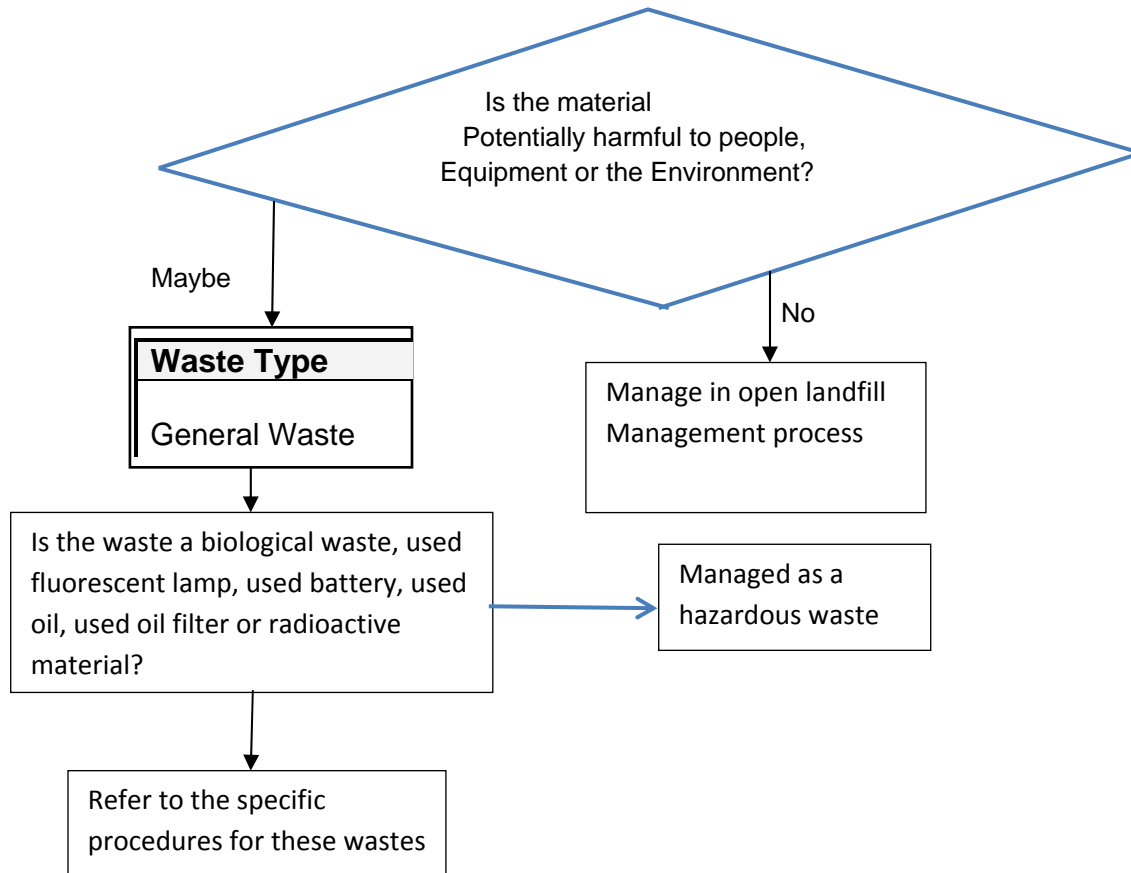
Is the material
Potentially harmful to people,
Equipment or the Environment?

Maybe

No

Waste Type

General Waste

Manage in open landfill
Management process

Is the waste a biological waste, used fluorescent lamp, used battery, used oil, used oil filter or radioactive material?

Managed as a hazardous waste

Refer to the specific procedures for these wastes